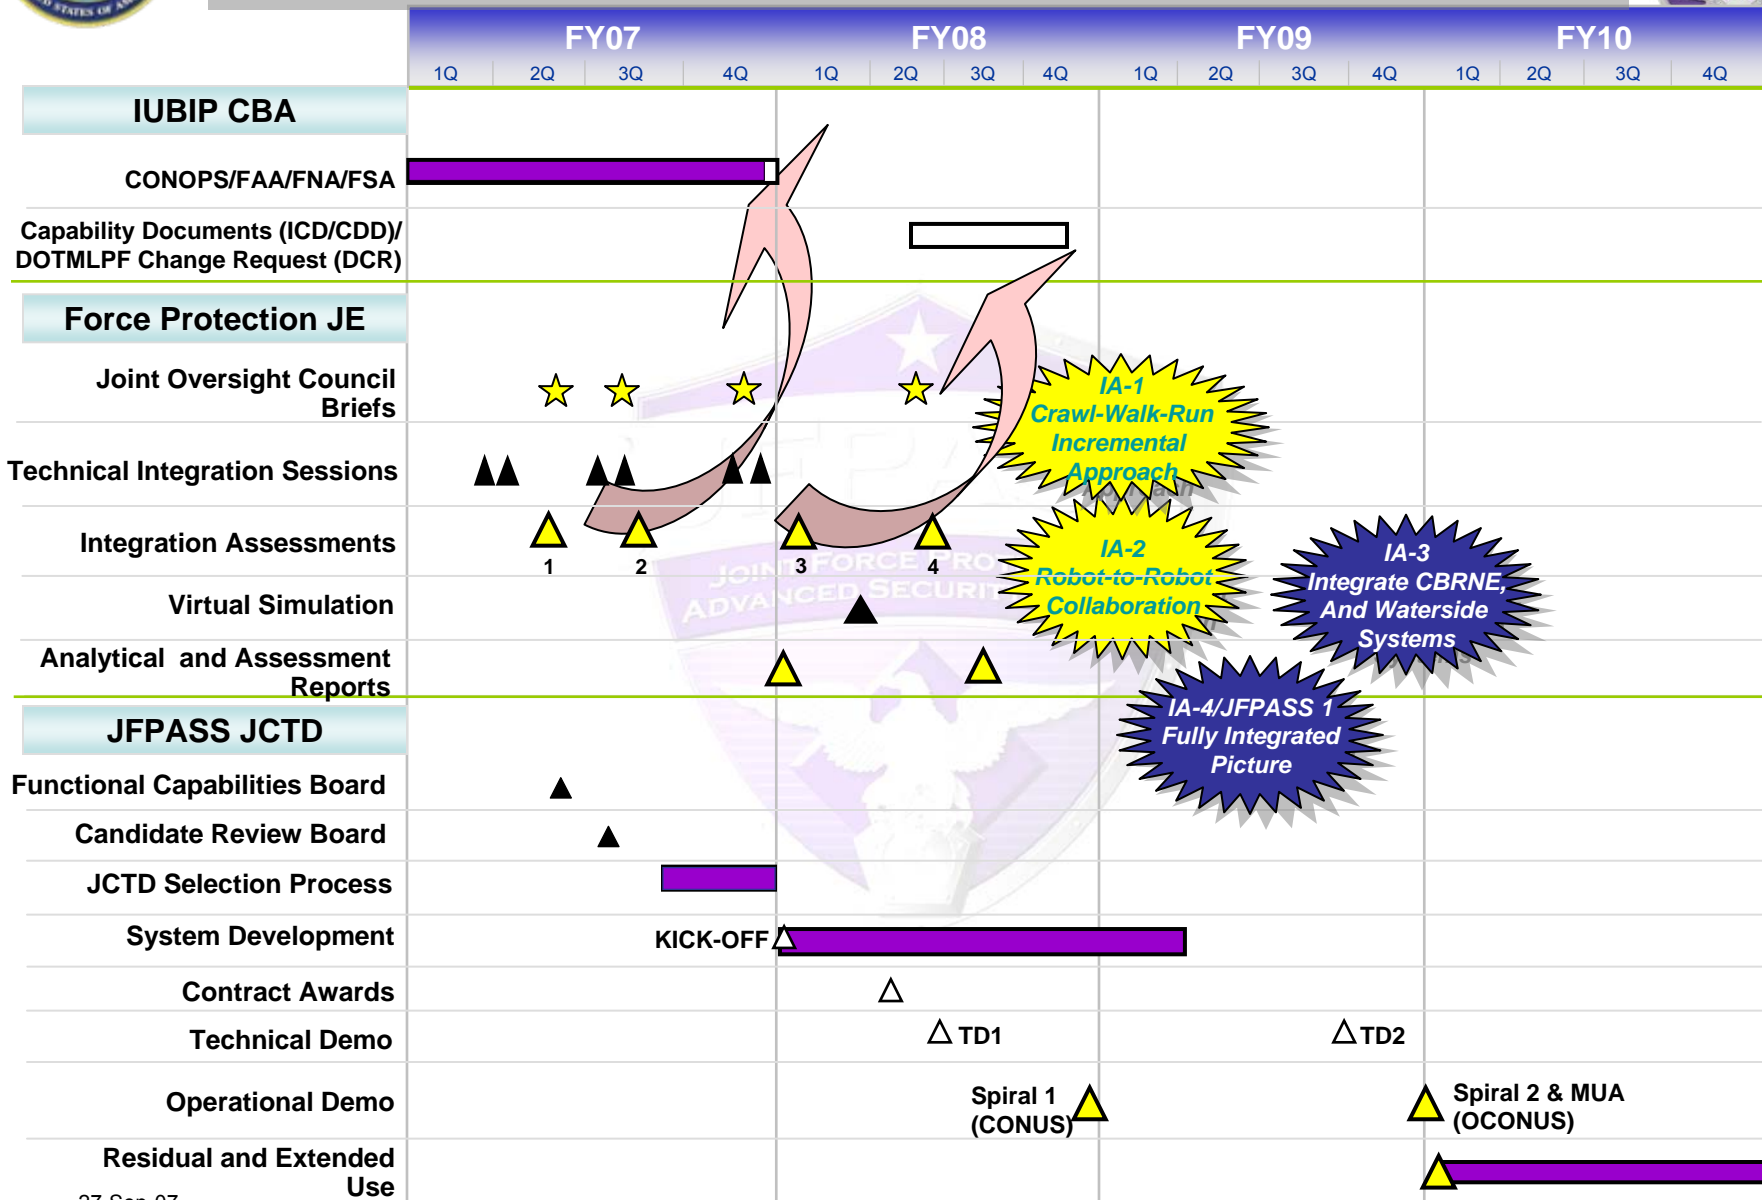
FY07 FY08 FY09 FY10

| | 1Q | 2Q | 3Q | 4Q | 1Q | 2Q | 3Q | 4Q | 1Q | 2Q | 3Q | 4Q | 1Q | 2Q | 3Q | 4Q |
|---|---|---|---|---|---|---|---|---|---|---|---|---|---|---|---|---|

IUBIP CBA
CONOPS/FAA/FNA/FSA
Capability Documents (ICD/CDD)/ DOTMLPF Change Request (DCR)
Force Protection JE
Joint Oversight Council Briefs
Technical Integration Sessions
Integration Assessments
1 2 3 4
Virtual Simulation
Analytical and Assessment Reports
JFPASS JCTD
Functional Capabilities Board
Candidate Review Board
JCTD Selection Process
System Development
KICK-OFF
Contract Awards
Technical Demo
TD1
TD2
Operational Demo
Spiral 1 (CONUS)
Spiral 2 & MUA (OCONUS)
Residual and Extended Use

IA-1 Crawl-Walk-Run Incremental Approach
IA-2 Robot-to-Robot Collaboration
IA-3 Integrate CBRNE, And Waterside Systems
IA-4/JFPASS 1 Fully Integrated Picture

JOINT FORCE PROTECTION ADVANCED SECURITY

27 Sep 07